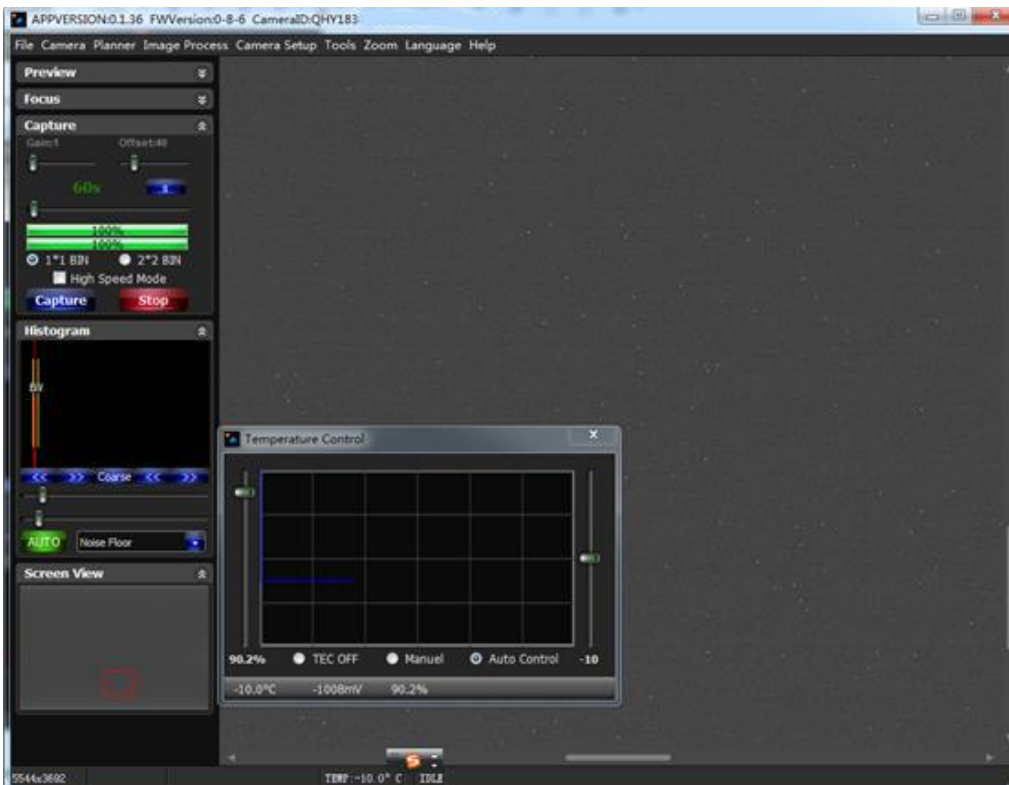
APPVERSION:0.1.36 FWVersion:0-8-6 CameraID:QHY183

File Camera Planner Image Process Camera Setup Tools Zoom Language Help

Preview

Focus

Capture

Gain:1 Offset:40

60s

1

100%

100%

1*1 BIN 2*2 BIN

High Speed Mode

Capture Stop

Histogram

<< >> Coarse << >>

AUTO Noise Floor

Screen View

Temperature Control

90.2% TEC OFF Manuel Auto Control -10

-10.0°C -1008mV 90.2%

5544x3692

TEMP:-10.0° C IDLE